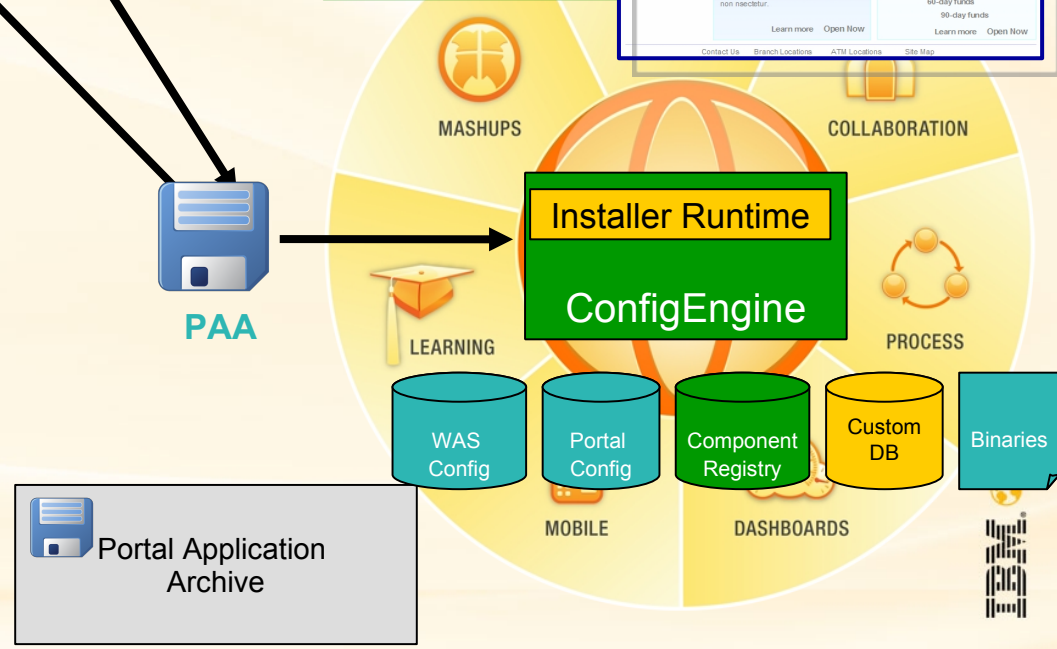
non nsectetur.
Learn more Open Now
60-day funds
90-day funds
Learn more Open Now
Contact Us Branch Locations ATM Locations Site Map

MASHUPS
COLLABORATION
Installer Runtime
ConfigEngine
PAA
LEARNING
PROCESS
WAS Config
Portal Config
Component Registry
Custom DB
Binaries
MOBILE
DASHBOARDS
Portal Application Archive
IBM